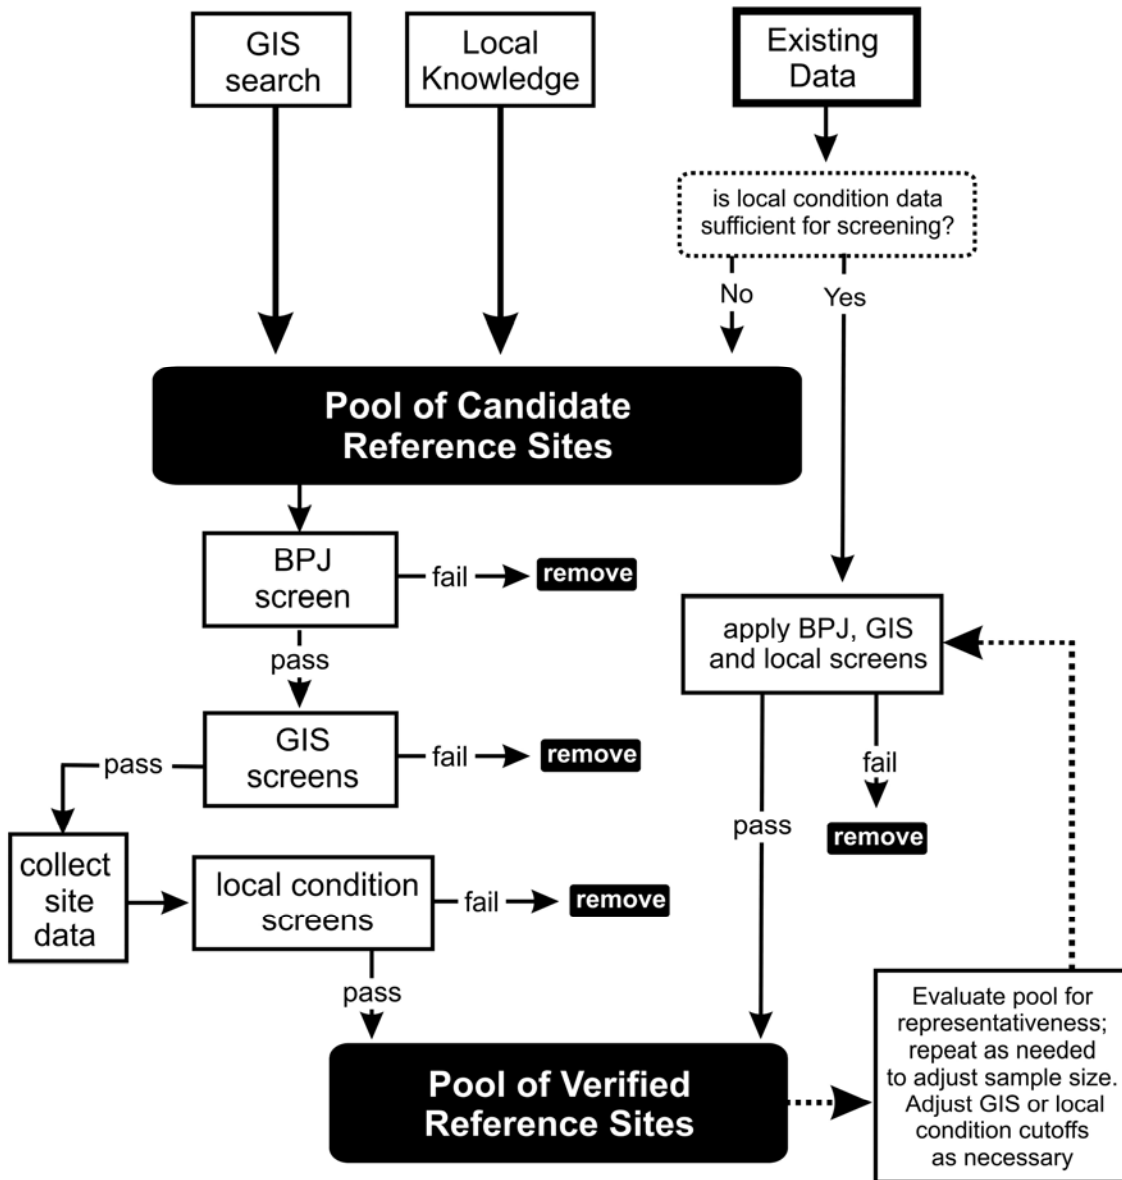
GIS search

Local Knowledge

Existing Data

is local condition data sufficient for screening?

No

Yes

Pool of Candidate Reference Sites

BPJ screen

fail

remove

pass

GIS screens

fail

remove

pass

collect site data

local condition screens

fail

remove

pass

apply BPJ, GIS and local screens

fail

remove

pass

Pool of Verified Reference Sites

Evaluate pool for representativeness; repeat as needed to adjust sample size. Adjust GIS or local condition cutoffs as necessary